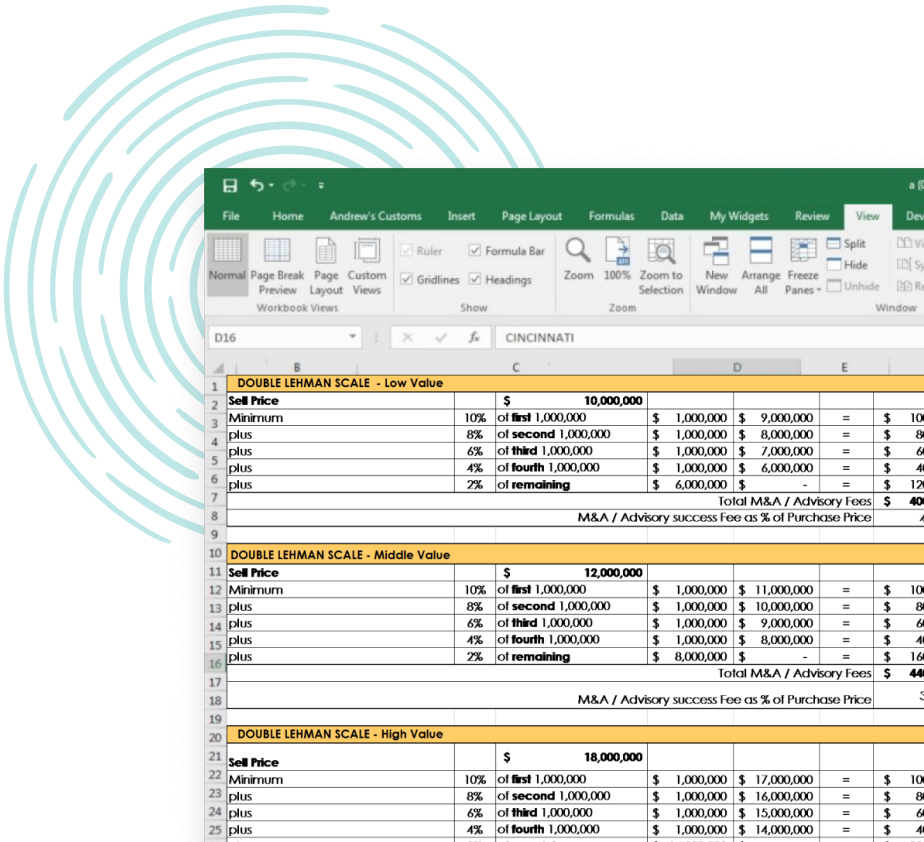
a (

File Home Andrew's Customs Insert Page Layout Formulas Data My Widgets Review View Dev

Normal Page Break Preview Page Layout Custom Views
Workbook Views

Ruler Formula Bar Gridlines Headings
Show

Zoom 100% Zoom to Selection
Zoom

New Window Arrange All Freeze Panes Split Hide Unhide
Window

D16 CINCINNATI

B C D E

| | B | | C | D | | E | |
|---|---|---|---|---|---|---|---|
| 1 | DOUBLE LEHMAN SCALE - Low Value | | | | | | |
| 2 | Sell Price | | $ 10,000,000 | | | | |
| 3 | Minimum | 10% | of first 1,000,000 | $ 1,000,000 | $ 9,000,000 | = | $ 10 |
| 4 | plus | 8% | of second 1,000,000 | $ 1,000,000 | $ 8,000,000 | = | $ 8 |
| 5 | plus | 6% | of third 1,000,000 | $ 1,000,000 | $ 7,000,000 | = | $ 6 |
| 6 | plus | 4% | of fourth 1,000,000 | $ 1,000,000 | $ 6,000,000 | = | $ 4 |
| 6 | plus | 2% | of remaining | $ 6,000,000 | $ - | = | $ 12 |
| 7 | | | | | Total M&A / Advisory Fees | | $ 40 |
| 8 | | | | M&A / Advisory success Fee as % of Purchase Price | | | 4 |
| 9 | | | | | | | |
| 10 | DOUBLE LEHMAN SCALE - Middle Value | | | | | | |
| 11 | Sell Price | | $ 12,000,000 | | | | |
| 12 | Minimum | 10% | of first 1,000,000 | $ 1,000,000 | $ 11,000,000 | = | $ 10 |
| 13 | plus | 8% | of second 1,000,000 | $ 1,000,000 | $ 10,000,000 | = | $ 8 |
| 14 | plus | 6% | of third 1,000,000 | $ 1,000,000 | $ 9,000,000 | = | $ 6 |
| 15 | plus | 4% | of fourth 1,000,000 | $ 1,000,000 | $ 8,000,000 | = | $ 4 |
| 16 | plus | 2% | of remaining | $ 8,000,000 | $ - | = | $ 16 |
| 17 | | | | | Total M&A / Advisory Fees | | $ 44 |
| 18 | | | | M&A / Advisory success Fee as % of Purchase Price | | | 3 |
| 19 | | | | | | | |
| 20 | DOUBLE LEHMAN SCALE - High Value | | | | | | |
| 21 | Sell Price | | $ 18,000,000 | | | | |
| 22 | Minimum | 10% | of first 1,000,000 | $ 1,000,000 | $ 17,000,000 | = | $ 10 |
| 23 | plus | 8% | of second 1,000,000 | $ 1,000,000 | $ 16,000,000 | = | $ 8 |
| 24 | plus | 6% | of third 1,000,000 | $ 1,000,000 | $ 15,000,000 | = | $ 6 |
| 25 | plus | 4% | of fourth 1,000,000 | $ 1,000,000 | $ 14,000,000 | = | $ 4 |